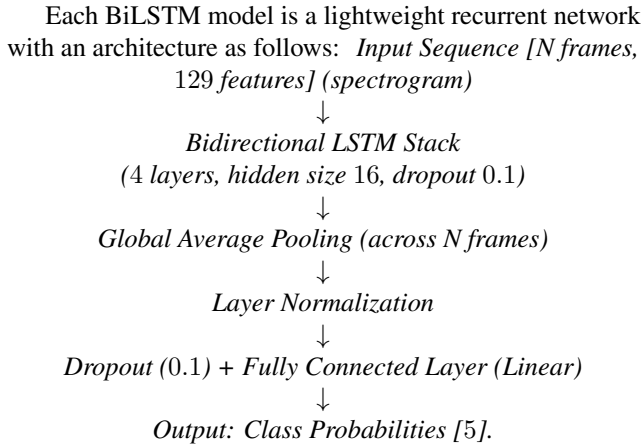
Each BiLSTM model is a lightweight recurrent network with an architecture as follows: *Input Sequence [N frames, 129 features] (spectrogram)*

$\downarrow$

*Bidirectional LSTM Stack*

*(4 layers, hidden size 16, dropout 0.1)*

$\downarrow$

*Global Average Pooling (across N frames)*

$\downarrow$

*Layer Normalization*

$\downarrow$

*Dropout (0.1) + Fully Connected Layer (Linear)*

$\downarrow$

*Output: Class Probabilities [5].*